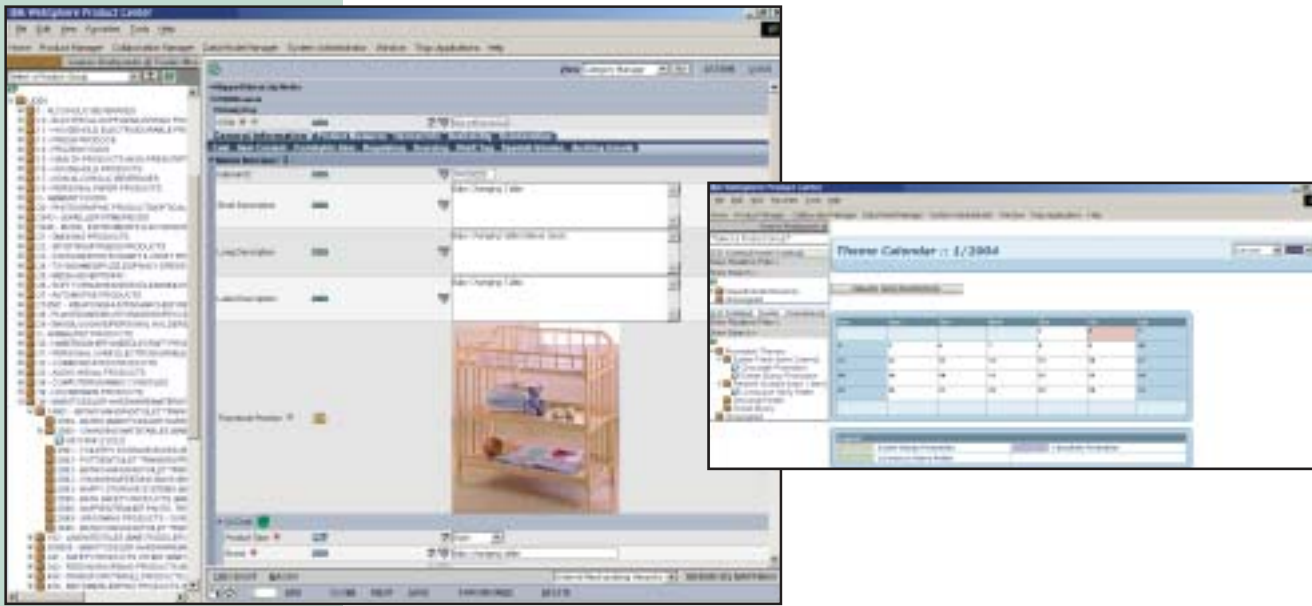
IBM WebSphere Product Center

File Edit View Favorites Tools Help

Home Product Manager Collaboration Manager Data Model Manager System Administrator Window Trap Applications Help

Category Manager

General Information

Short Description

Long Description

Label Description

Baby Changing Table

Baby Changing Table

Baby Changing Table

Product Type

Brand

Baby Changing Table

IBM WebSphere Product Center

Theme Calendar :: 1/2004

Legend